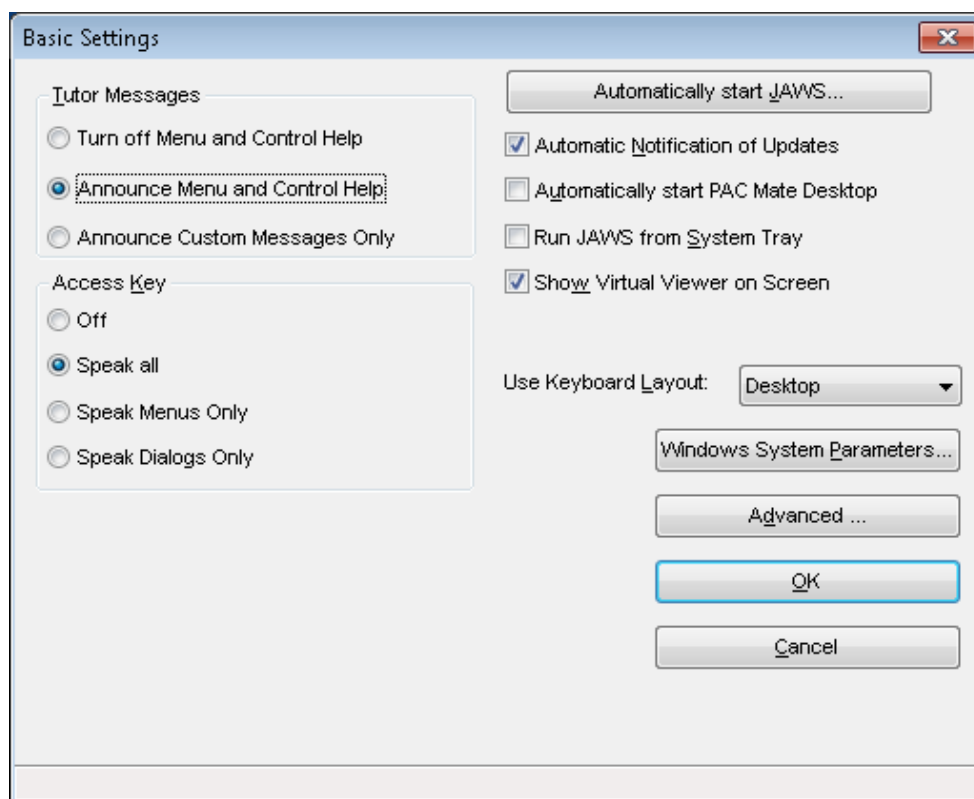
Basic Settings

Tutor Messages
Turn off Menu and Control Help
Announce Menu and Control Help
Announce Custom Messages Only

Access Key
Off
Speak all
Speak Menus Only
Speak Dialogs Only

Automatically start JAWS...
Automatic Notification of Updates
Automatically start PAC Mate Desktop
Run JAWS from System Tray
Show Virtual Viewer on Screen

Use Keyboard Layout: Desktop

Windows System Parameters...
Advanced ...
OK
Cancel